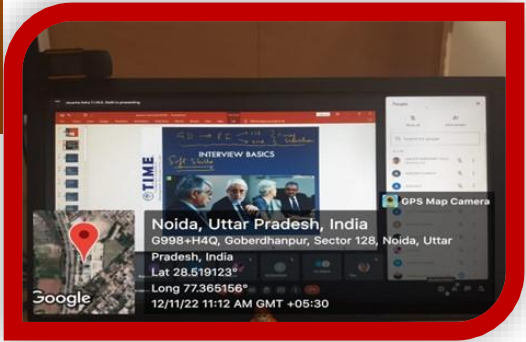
TIME

INTERVIEW BASICS

People

GPS Map Camera

Noida, Uttar Pradesh, India

G998+H4Q, Goberdhanpur, Sector 128, Noida, Uttar Pradesh, India

Lat 28.519123°

Long 77.365156°

12/11/22 11:12 AM GMT +05:30

Google